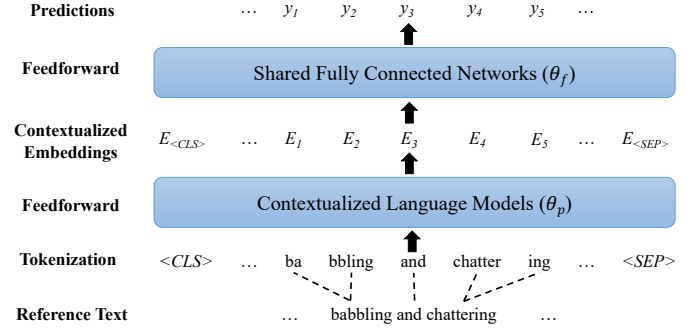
Predictions … $y_1$ $y_2$ $y_3$ $y_4$ $y_5$ …

Feedforward

Shared Fully Connected Networks ($\theta_f$)

Contextualized Embeddings $E_{<CLS>}$ … $E_1$ $E_2$ $E_3$ $E_4$ $E_5$ … $E_{<SEP>}$

Feedforward

Contextualized Language Models ($\theta_p$)

Tokenization <CLS> … ba bbling and chatter ing … <SEP>

Reference Text … babbling and chattering …